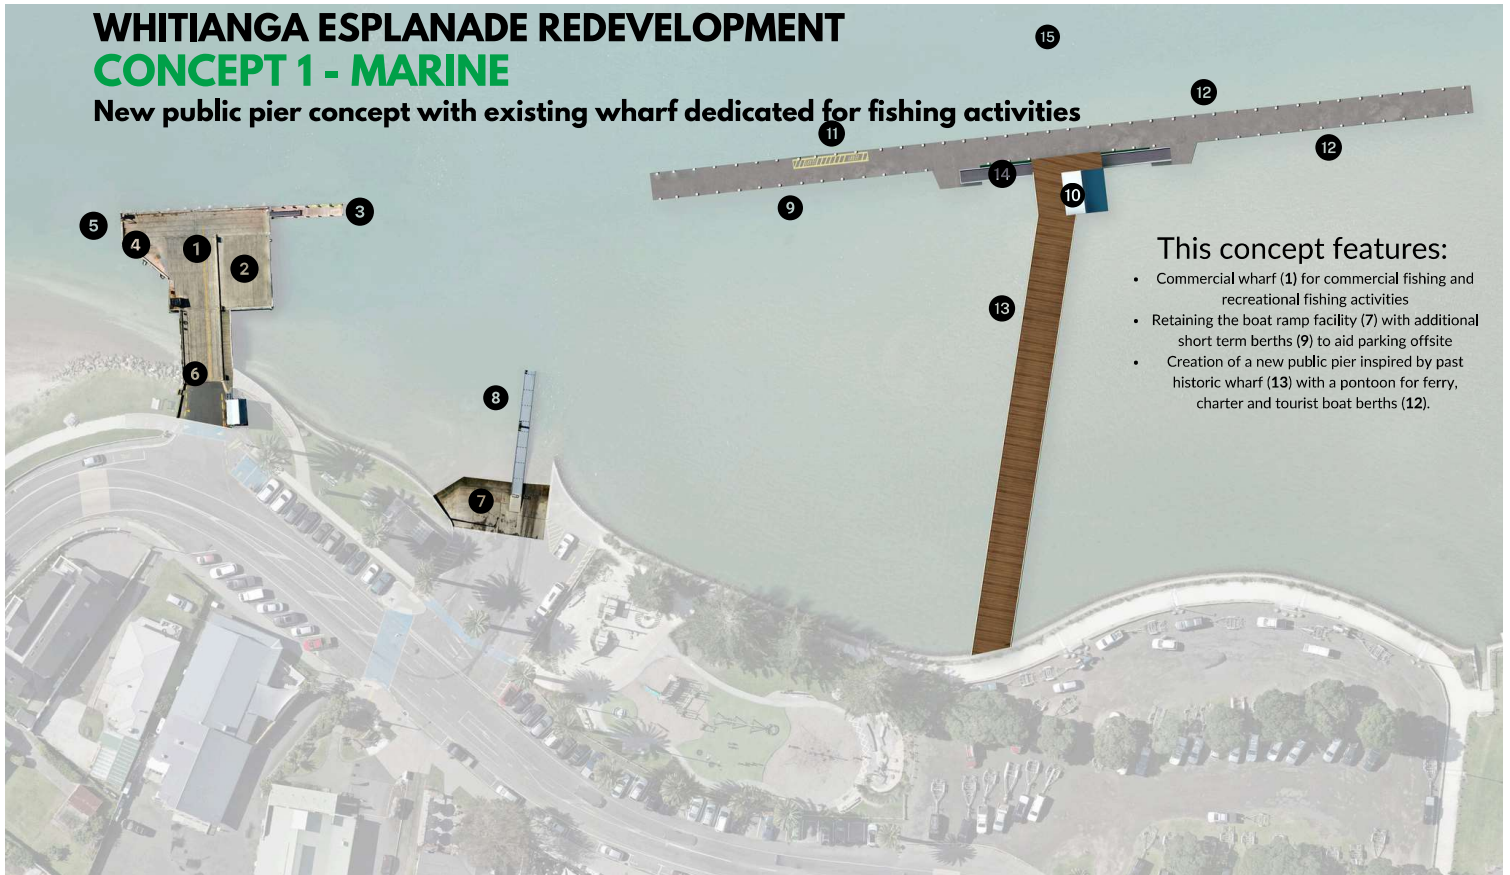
WHITIANGA ESPLANADE REDEVELOPMENT
CONCEPT 1 - MARINE
New public pier concept with existing wharf dedicated for fishing activities

15
12
11
12
14
10
9
5
3
4
1
2
13
6
8
7

This concept features:
• Commercial wharf (1) for commercial fishing and recreational fishing activities
• Retaining the boat ramp facility (7) with additional short term berths (9) to aid parking offsite
• Creation of a new public pier inspired by past historic wharf (13) with a pontoon for ferry, charter and tourist boat berths (12).